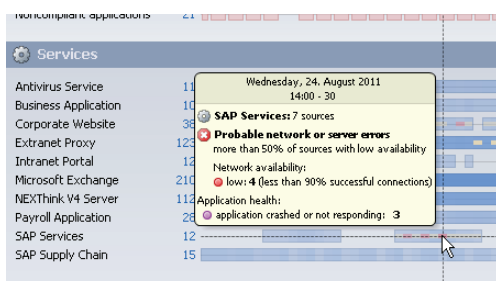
Noncompliant applications 21

Services

Antivirus Service 11
Business Application 10
Corporate Website 36
Extranet Proxy 123
Intranet Portal 12
Microsoft Exchange 210
NEXThink V4 Server 112
Payroll Application 28
SAP Services 12
SAP Supply Chain 15

Wednesday, 24. August 2011
14:00 - 30

SAP Services: 7 sources

Probable network or server errors
more than 50% of sources with low availability

Network availability:
low: 4 (less than 90% successful connections)

Application health:
application crashed or not responding: 3